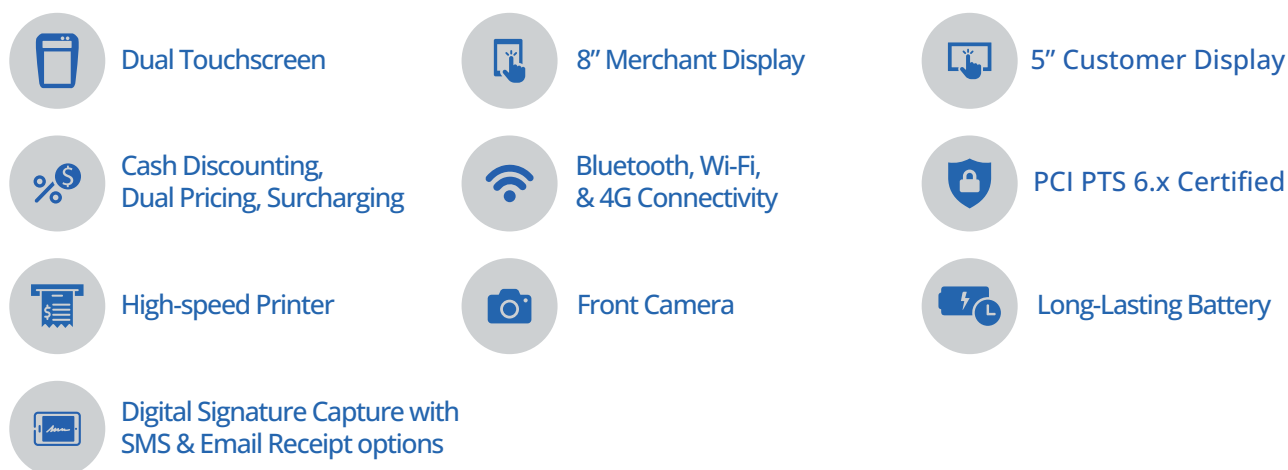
Dual Touchscreen

8” Merchant Display

5” Customer Display

Cash Discounting, Dual Pricing, Surcharging

Bluetooth, Wi-Fi, & 4G Connectivity

PCI PTS 6.x Certified

High-speed Printer

Front Camera

Long-Lasting Battery

Digital Signature Capture with SMS & Email Receipt options